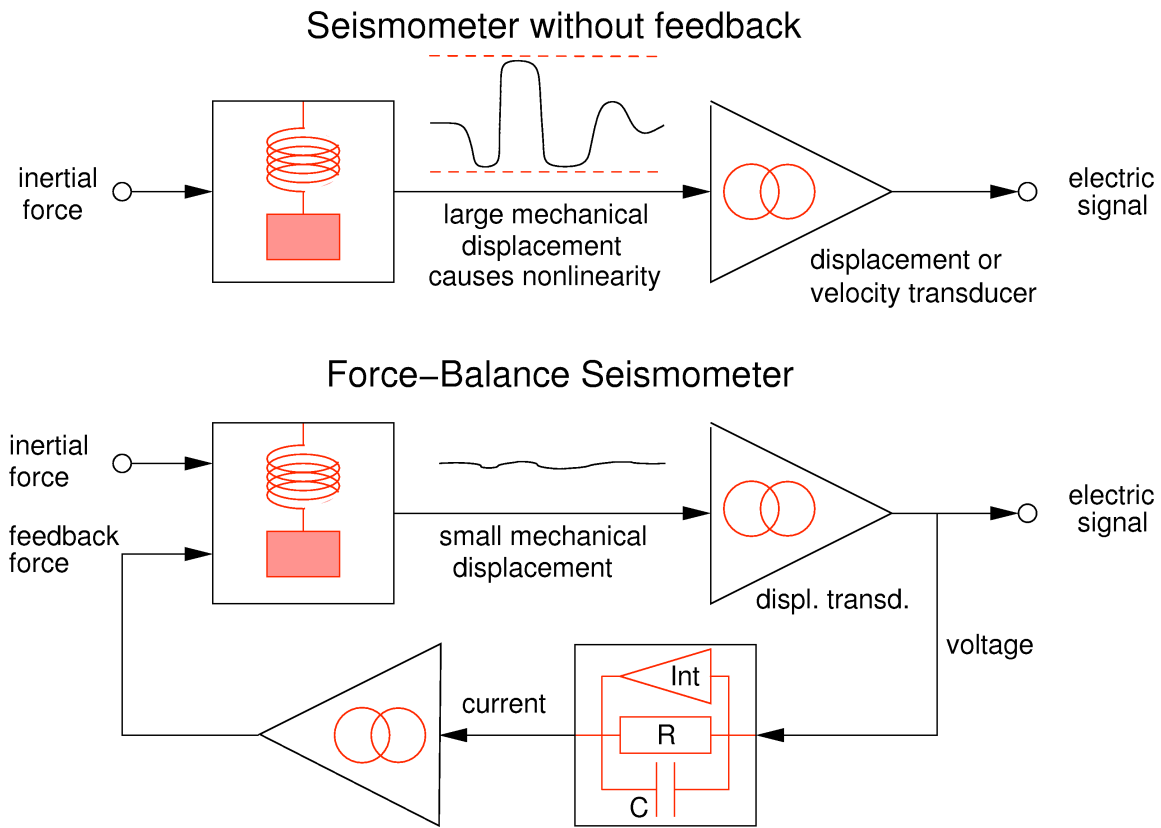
Seismometer without feedback

inertial force

large mechanical displacement causes nonlinearity

displacement or velocity transducer

electric signal

Force−Balance Seismometer

inertial force

feedback force

small mechanical displacement

displ. transd.

electric signal

voltage

current

Int

R

C